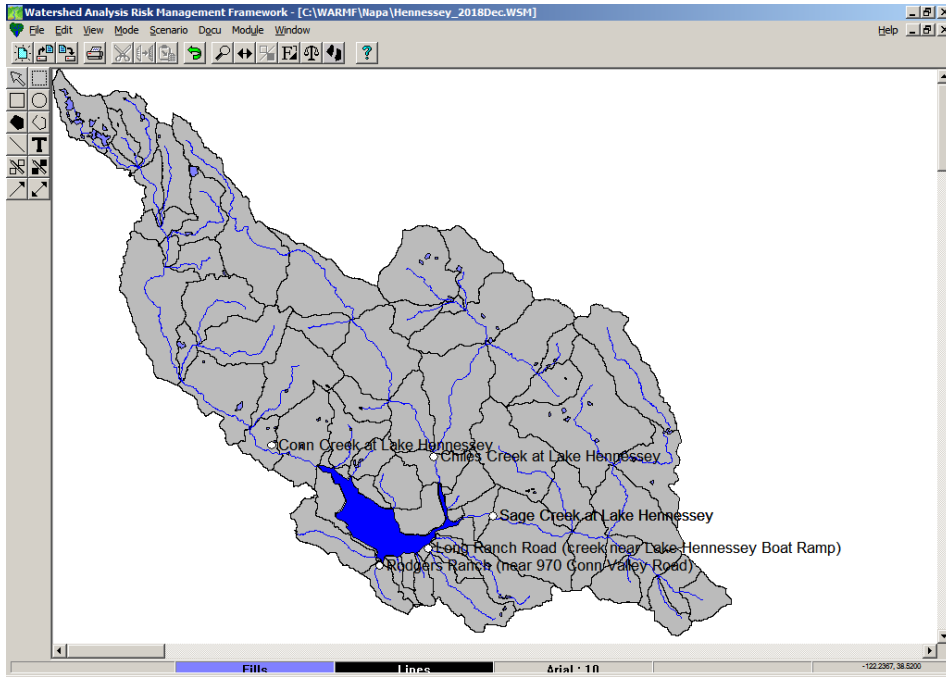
Watershed Analysis Risk Management Framework - [C:\WARMF\Napa\Hennessey_2018Dec.WSM]

File Edit View Mode Scenario Docu Module Window

Help

F2

?

T

Conn Creek at Lake Hennessey

Chiles Creek at Lake Hennessey

Sage Creek at Lake Hennessey

Long Ranch Road (creek near Lake Hennessey Boat Ramp)

Rodgers Ranch (near 970 Conn Valley Road)

Fills

Lines

Arial : 10

-122.2367, 38.5200